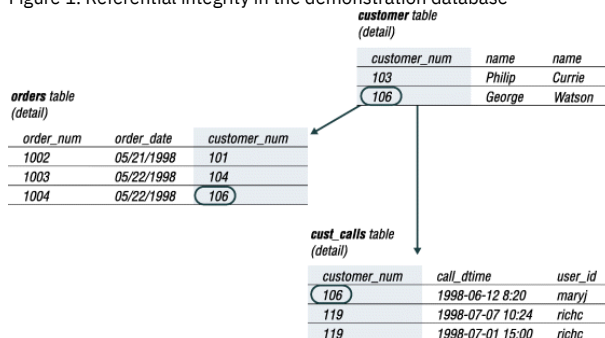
Figure 1. Referential integrity in the demonstration database

**customer** table
(detail)

| customer_num | name | name |
|---|---|---|
| 103 | Philip | Currie |
| 106 | George | Watson |

**orders** table
(detail)

| order_num | order_date | customer_num |
|---|---|---|
| 1002 | 05/21/1998 | 101 |
| 1003 | 05/22/1998 | 104 |
| 1004 | 05/22/1998 | 106 |

**cust_calls** table
(detail)

| customer_num | call_dtime | user_id |
|---|---|---|
| 106 | 1998-06-12 8:20 | maryj |
| 119 | 1998-07-07 10:24 | richc |
| 119 | 1998-07-01 15:00 | richc |